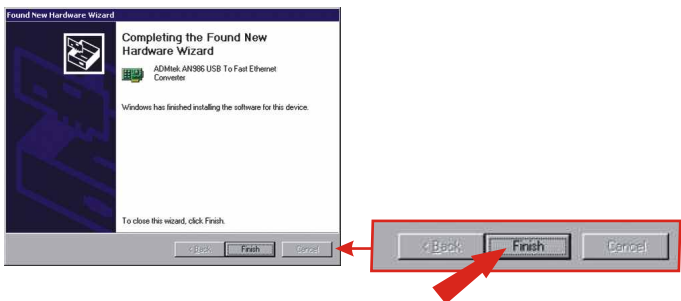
Found New Hardware Wizard

Completing the Found New Hardware Wizard

ADMtek AN986 USB To Fast Ethernet Converter

Windows has finished installing the software for this device.

To close this wizard, click Finish.

< Back Finish Cancel

< Back Finish Cancel